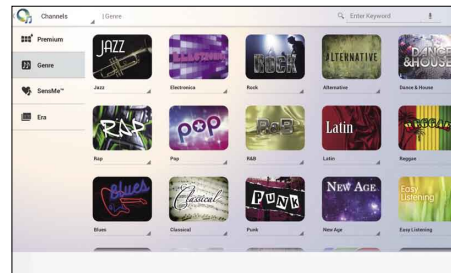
Channels | Genre

Enter Keyword

Premium

Genre

SensMe™

Era

JAZZ
Jazz

Electronica

ROCK
Rock

ALTERNATIVE
Alternative

DANCE &HOUSE
Dance & House

RAP
Rap

pop
Pop

R&B
R&B

Latin
Latin

REGGAE
Reggae

Blues
Blues

Classical
Classical

PUNK
Punk

NEW AGE
New Age

Easy Listening
Easy Listening